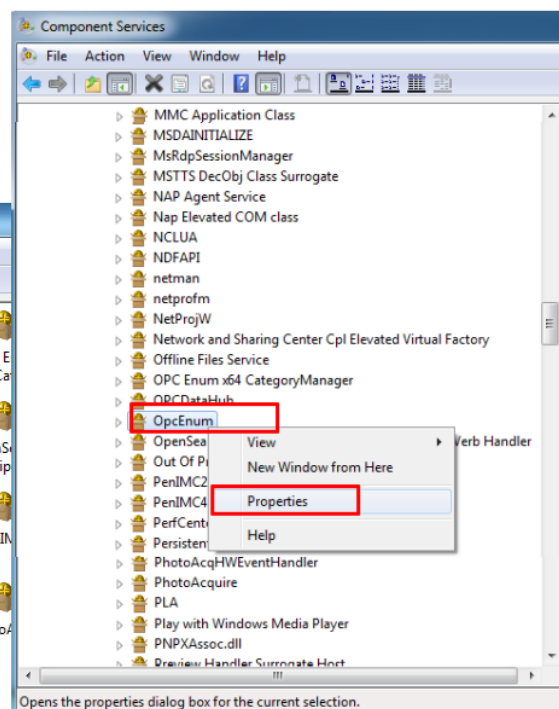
Component Services

File Action View Window Help

MMC Application Class
MSDAINITIALIZE
MsRdpSessionManager
MSTTS DecObj Class Surrogate
NAP Agent Service
Nap Elevated COM class
NCLUA
NDFAPI
netman
netprofm
NetProjW
Network and Sharing Center Cpl Elevated Virtual Factory
Offline Files Service
OPC Enum x64 CategoryManager
OPCDataHub
OpcEnum
OpenSea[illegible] Verb Handler
Out Of Pr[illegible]
PenIMC2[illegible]
PenIMC4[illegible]
PerfCente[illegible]
Persistent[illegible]
PhotoAcqHWEventHandler
PhotoAcquire
PLA
Play with Windows Media Player
PNPXAssoc.dll
Preview Handler Surrogate Host

View
New Window from Here
Properties
Help

Opens the properties dialog box for the current selection.